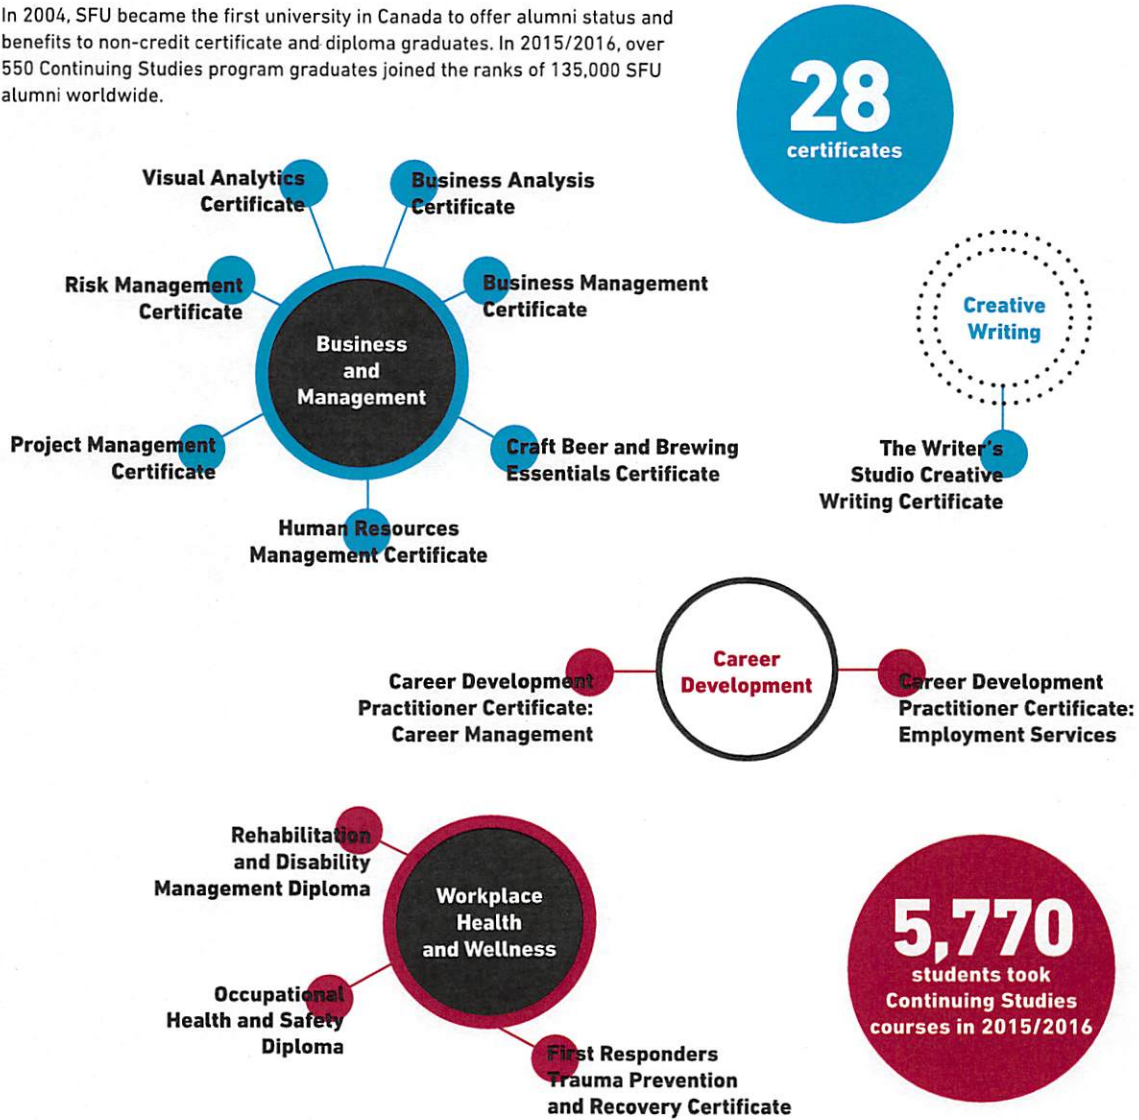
In 2004, SFU became the first university in Canada to offer alumni status and benefits to non-credit certificate and diploma graduates. In 2015/2016, over 550 Continuing Studies program graduates joined the ranks of 135,000 SFU alumni worldwide.

28
certificates

Business and Management

Visual Analytics Certificate

Business Analysis Certificate

Risk Management Certificate

Business Management Certificate

Project Management Certificate

Craft Beer and Brewing Essentials Certificate

Human Resources Management Certificate

Creative Writing

The Writer's Studio Creative Writing Certificate

Career Development

Career Development Practitioner Certificate: Career Management

Career Development Practitioner Certificate: Employment Services

Workplace Health and Wellness

Rehabilitation and Disability Management Diploma

Occupational Health and Safety Diploma

First Responders Trauma Prevention and Recovery Certificate

5,770
students took Continuing Studies courses in 2015/2016